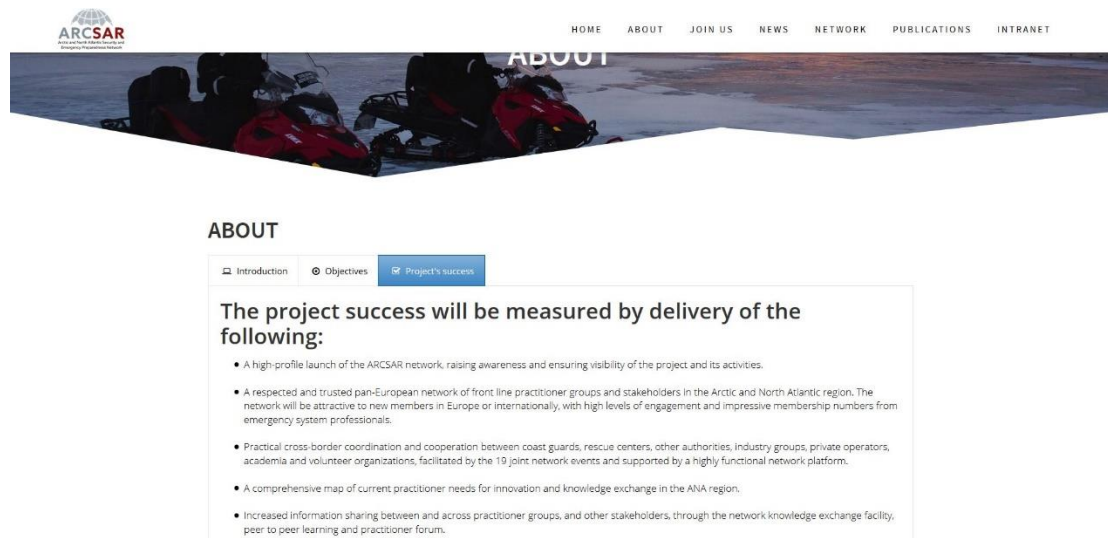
ARCSAR
Arctic and North Atlantic Security and Emergency Preparedness Network

HOME ABOUT JOIN US NEWS NETWORK PUBLICATIONS INTRANET

ABOUT

ABOUT

Introduction Objectives Project's success

The project success will be measured by delivery of the following:

• A high-profile launch of the ARCSAR network, raising awareness and ensuring visibility of the project and its activities.

• A respected and trusted pan-European network of front line practitioner groups and stakeholders in the Arctic and North Atlantic region. The network will be attractive to new members in Europe or internationally, with high levels of engagement and impressive membership numbers from emergency system professionals.

• Practical cross-border coordination and cooperation between coast guards, rescue centers, other authorities, industry groups, private operators, academia and volunteer organizations, facilitated by the 19 joint network events and supported by a highly functional network platform.

• A comprehensive map of current practitioner needs for innovation and knowledge exchange in the ANA region.

• Increased information sharing between and across practitioner groups, and other stakeholders, through the network knowledge exchange facility, peer to peer learning and practitioner forum.